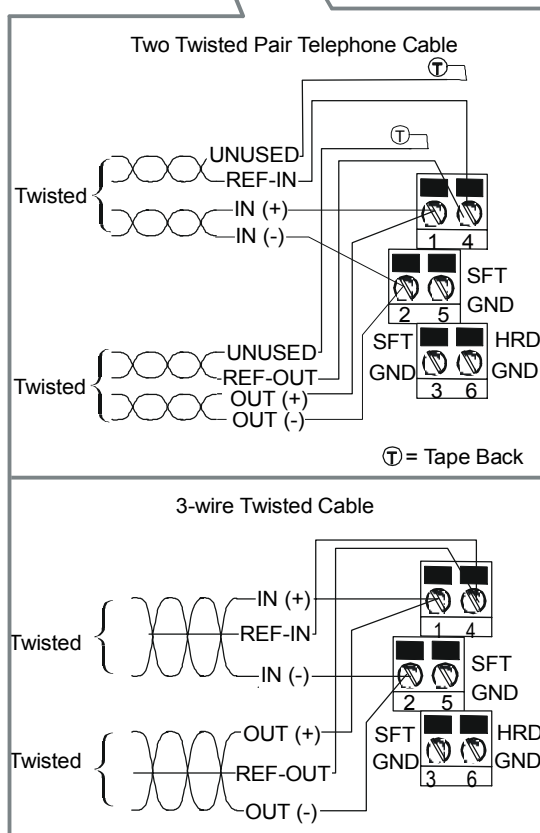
Two Twisted Pair Telephone Cable

T

T

UNUSED

REF-IN

Twisted

IN (+)

IN (-)

1 4

SFT GND

2 5

UNUSED

SFT GND

HRD GND

REF-OUT

Twisted

OUT (+)

3 6

OUT (-)

T = Tape Back

3-wire Twisted Cable

IN (+)

Twisted

REF-IN

1 4

IN (-)

SFT GND

2 5

OUT (+)

SFT GND

HRD GND

Twisted

REF-OUT

3 6

OUT (-)